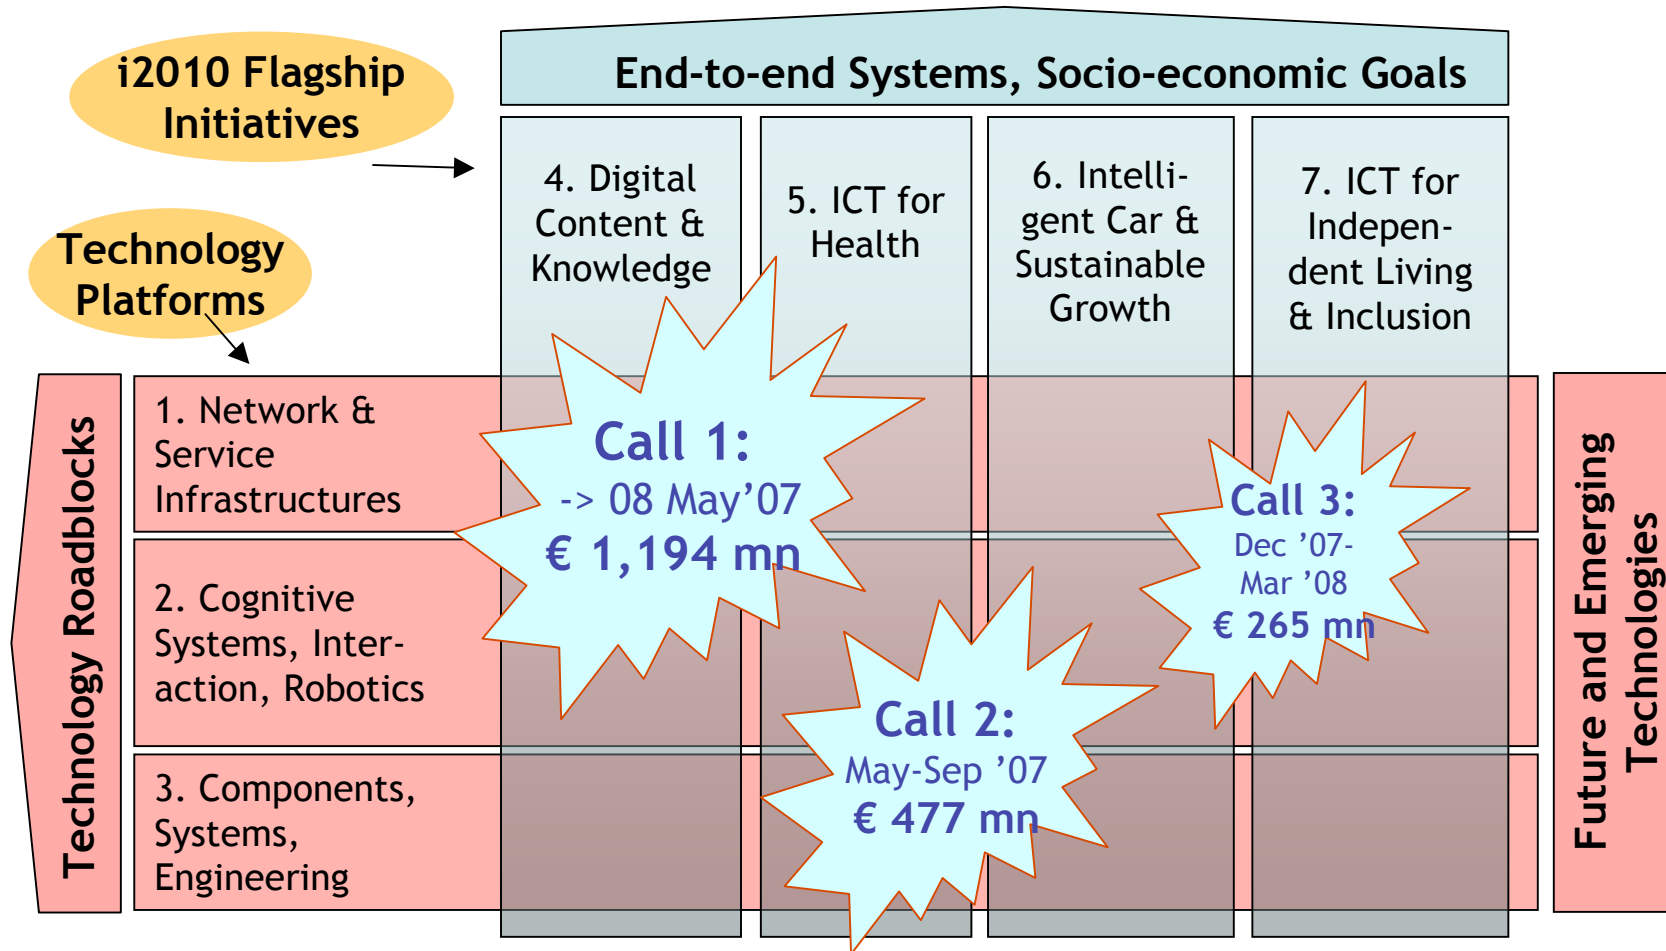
i2010 Flagship Initiatives

Technology Platforms

End-to-end Systems, Socio-economic Goals

4. Digital Content & Knowledge

5. ICT for Health

6. Intelligent Car & Sustainable Growth

7. ICT for Independent Living & Inclusion

Technology Roadblocks

1. Network & Service Infrastructures

2. Cognitive Systems, Interaction, Robotics

3. Components, Systems, Engineering

Future and Emerging Technologies

Call 1:
-> 08 May'07
€ 1,194 mn

Call 2:
May-Sep '07
€ 477 mn

Call 3:
Dec '07-
Mar '08
€ 265 mn